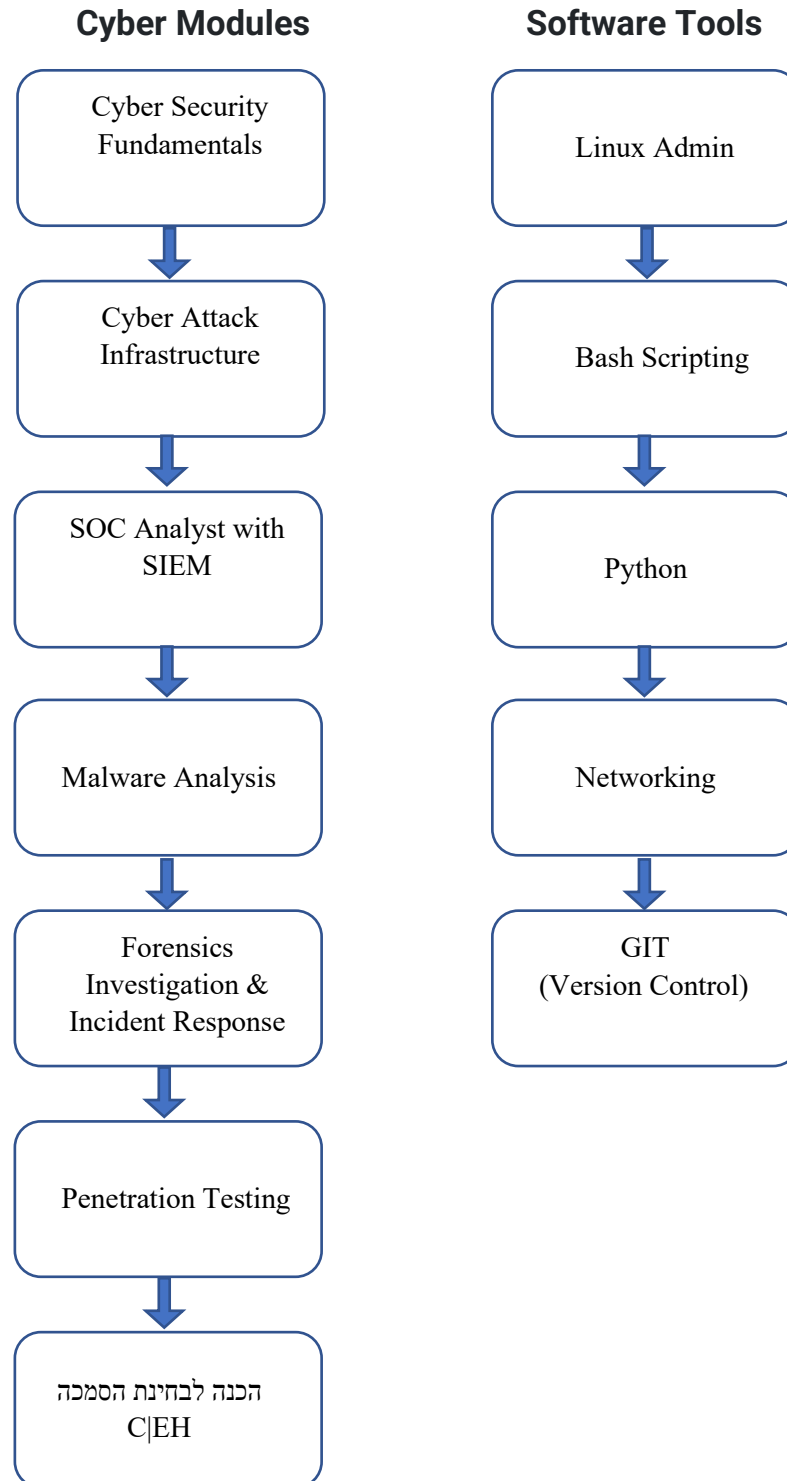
Cyber Modules

Cyber Security Fundamentals

Cyber Attack Infrastructure

SOC Analyst with SIEM

Malware Analysis

Forensics Investigation & Incident Response

Penetration Testing

הכנה לבחינת הסמכה C|EH

Software Tools

Linux Admin

Bash Scripting

Python

Networking

GIT (Version Control)